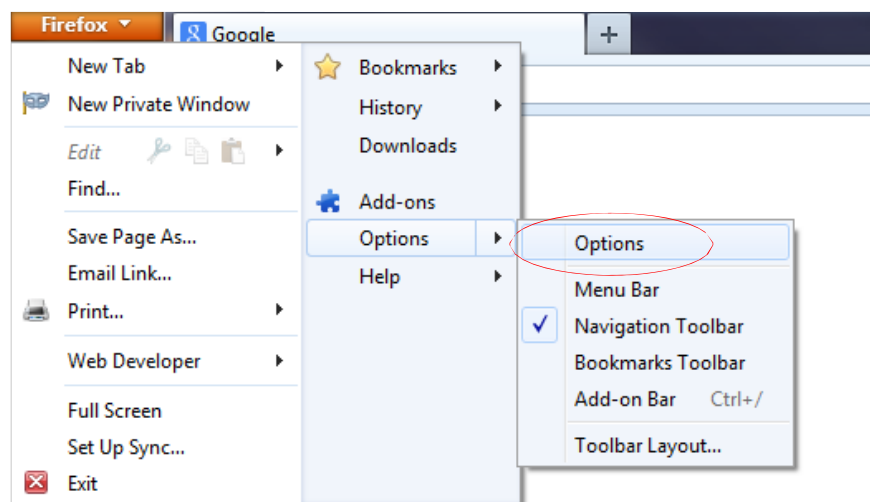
Firefox
Google
+

New Tab
New Private Window
Edit
Find...
Save Page As...
Email Link...
Print...
Web Developer
Full Screen
Set Up Sync...
Exit

Bookmarks
History
Downloads
Add-ons
Options
Help

Options
Menu Bar
Navigation Toolbar
Bookmarks Toolbar
Add-on Bar Ctrl+/
Toolbar Layout...